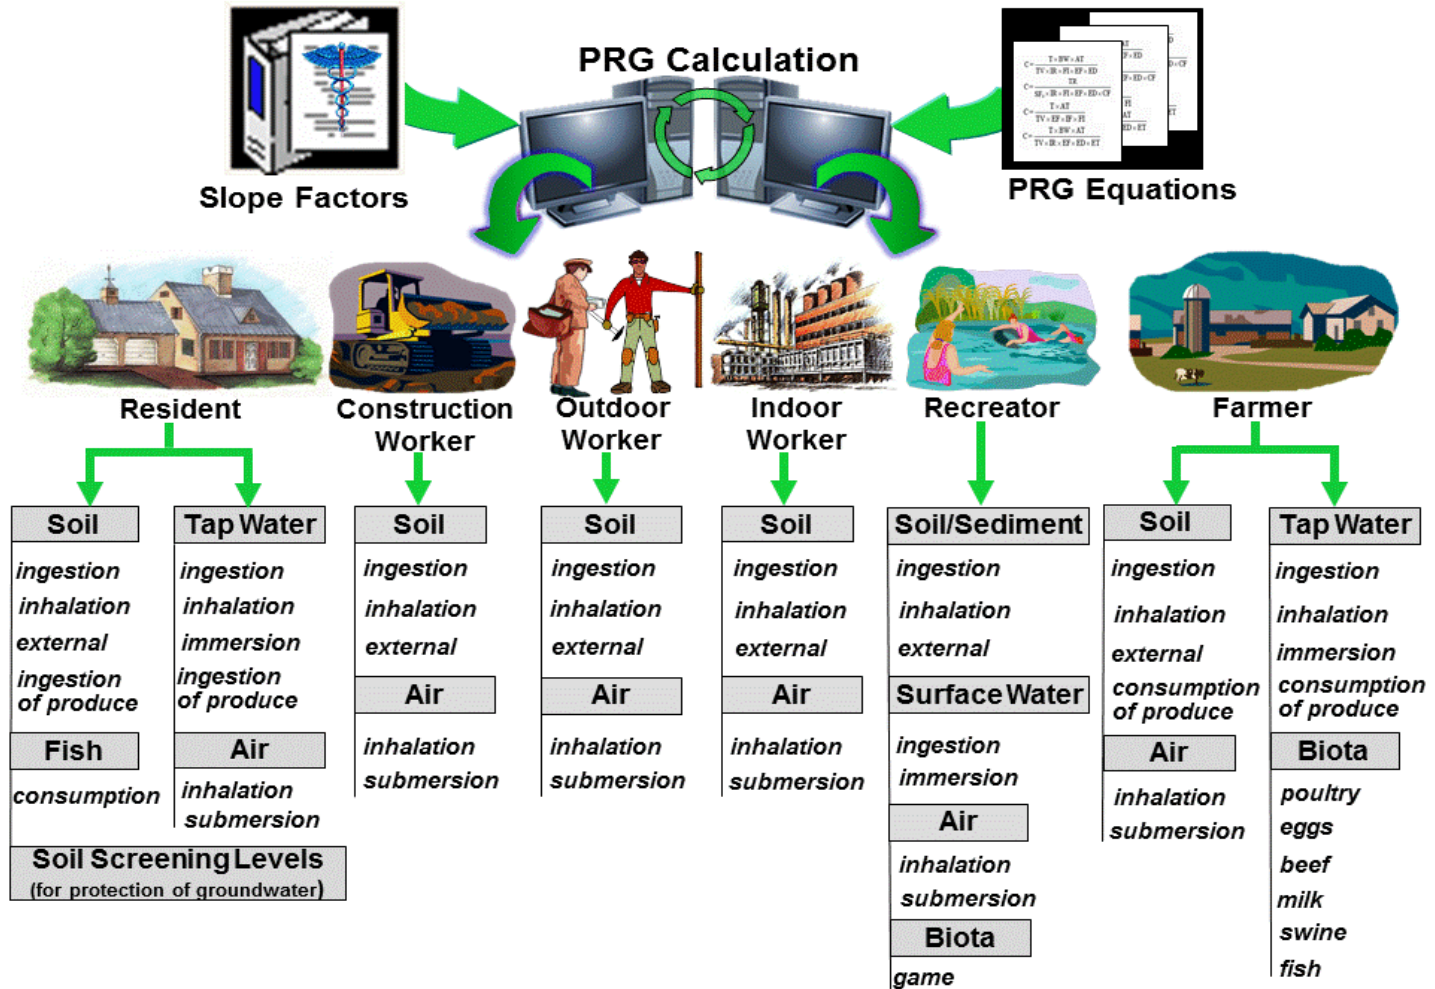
PRG Calculation

Slope Factors

PRG Equations

Resident

Soil
ingestion
inhalation
external
ingestion of produce

Fish
consumption

Tap Water
ingestion
inhalation
immersion
ingestion of produce

Air
inhalation
submersion

Soil Screening Levels
(for protection of groundwater)

Construction Worker

Soil
ingestion
inhalation
external

Air
inhalation
submersion

Outdoor Worker

Soil
ingestion
inhalation
external

Air
inhalation
submersion

Indoor Worker

Soil
ingestion
inhalation
external

Air
inhalation
submersion

Recreator

Soil/Sediment
ingestion
inhalation
external

Surface Water
ingestion
immersion

Air
inhalation
submersion

Biota
game

Farmer

Soil
ingestion
inhalation
external
consumption of produce

Air
inhalation
submersion

Tap Water
ingestion
inhalation
immersion
consumption of produce

Biota
poultry
eggs
beef
milk
swine
fish